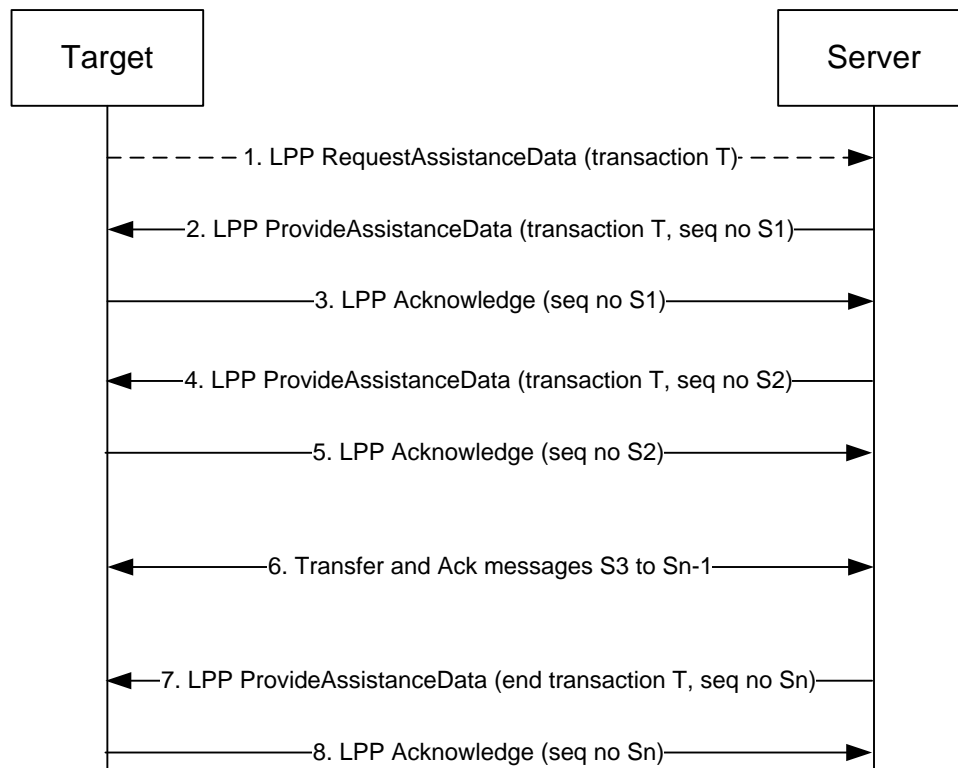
Target

Server

1. LPP RequestAssistanceData (transaction T)

2. LPP ProvideAssistanceData (transaction T, seq no S1)

3. LPP Acknowledge (seq no S1)

4. LPP ProvideAssistanceData (transaction T, seq no S2)

5. LPP Acknowledge (seq no S2)

6. Transfer and Ack messages S3 to Sn-1

7. LPP ProvideAssistanceData (end transaction T, seq no Sn)

8. LPP Acknowledge (seq no Sn)